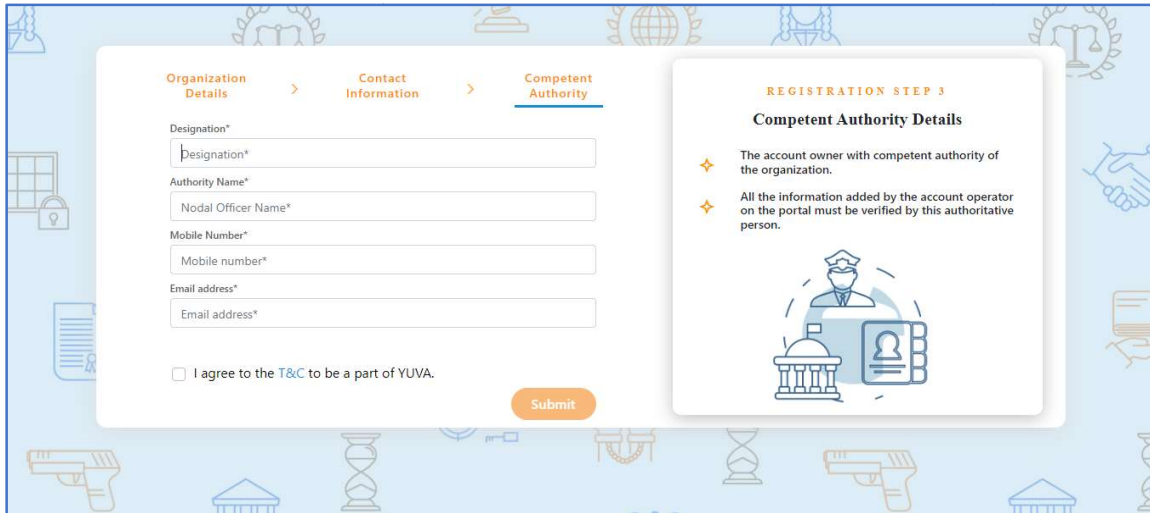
Organization Details > Contact Information > Competent Authority

Designation*

Designation*

Authority Name*

Nodal Officer Name*

Mobile Number*

Mobile number*

Email address*

Email address*

I agree to the T&C to be a part of YUVA.

Submit

REGISTRATION STEP 3

Competent Authority Details

The account owner with competent authority of the organization.

All the information added by the account operator on the portal must be verified by this authoritative person.